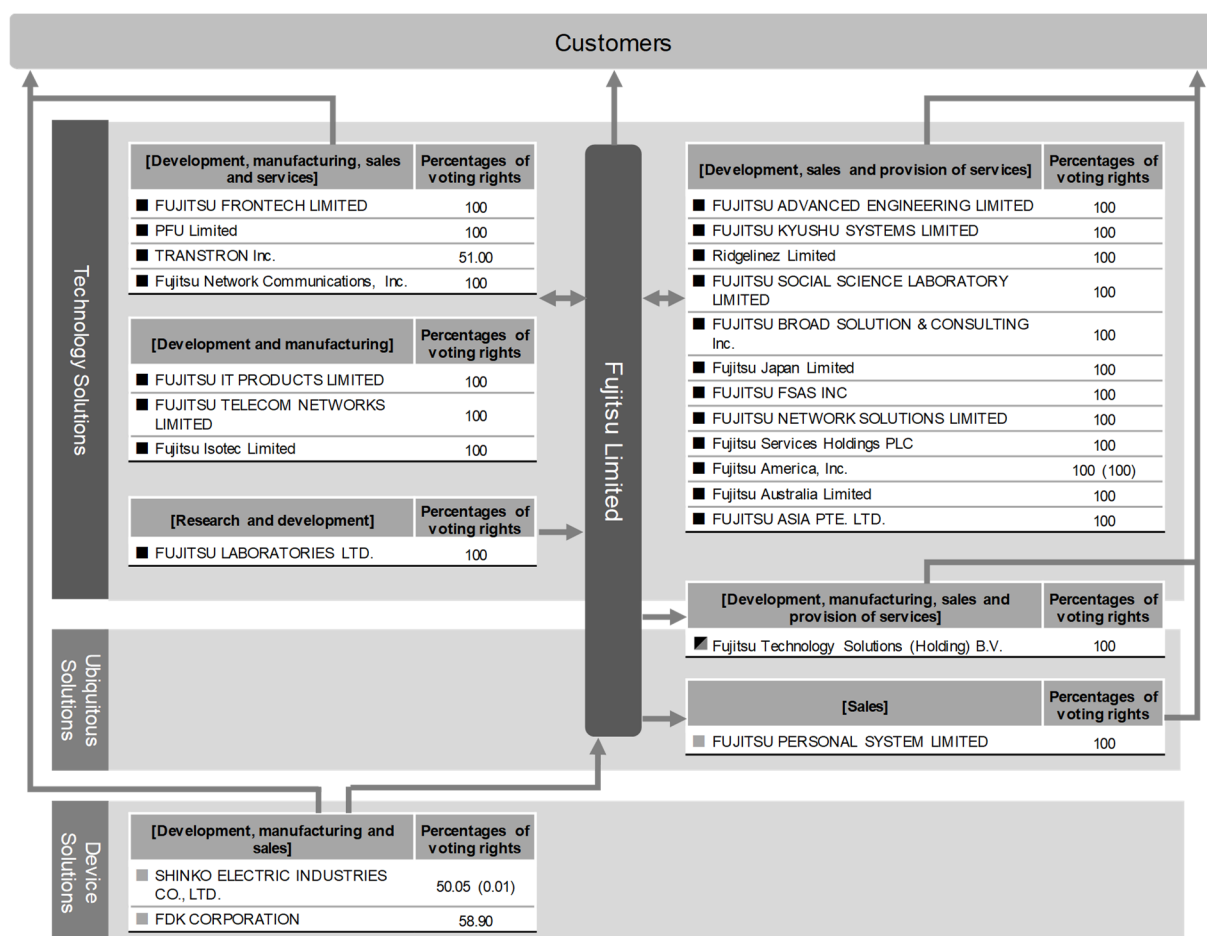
Customers

Technology Solutions

| [Development, manufacturing, sales and services] | Percentages of voting rights |
|---|---|
| ■ FUJITSU FRONTECH LIMITED | 100 |
| ■ PFU Limited | 100 |
| ■ TRANSTRON Inc. | 51.00 |
| ■ Fujitsu Network Communications, Inc. | 100 |

| [Development and manufacturing] | Percentages of voting rights |
|---|---|
| ■ FUJITSU IT PRODUCTS LIMITED | 100 |
| ■ FUJITSU TELECOM NETWORKS LIMITED | 100 |
| ■ Fujitsu Isotec Limited | 100 |

| [Research and development] | Percentages of voting rights |
|---|---|
| ■ FUJITSU LABORATORIES LTD. | 100 |

Fujitsu Limited

| [Development, sales and provision of services] | Percentages of voting rights |
|---|---|
| ■ FUJITSU ADVANCED ENGINEERING LIMITED | 100 |
| ■ FUJITSU KYUSHU SYSTEMS LIMITED | 100 |
| ■ Ridgelinez Limited | 100 |
| ■ FUJITSU SOCIAL SCIENCE LABORATORY LIMITED | 100 |
| ■ FUJITSU BROAD SOLUTION & CONSULTING Inc. | 100 |
| ■ Fujitsu Japan Limited | 100 |
| ■ FUJITSU FSAS INC | 100 |
| ■ FUJITSU NETWORK SOLUTIONS LIMITED | 100 |
| ■ Fujitsu Services Holdings PLC | 100 |
| ■ Fujitsu America, Inc. | 100 (100) |
| ■ Fujitsu Australia Limited | 100 |
| ■ FUJITSU ASIA PTE. LTD. | 100 |

| [Development, manufacturing, sales and provision of services] | Percentages of voting rights |
|---|---|
| Fujitsu Technology Solutions (Holding) B.V. | 100 |

Ubiquitous Solutions

| [Sales] | Percentages of voting rights |
|---|---|
| ■ FUJITSU PERSONAL SYSTEM LIMITED | 100 |

Device Solutions

| [Development, manufacturing and sales] | Percentages of voting rights |
|---|---|
| ■ SHINKO ELECTRIC INDUSTRIES CO., LTD. | 50.05 (0.01) |
| ■ FDK CORPORATION | 58.90 |